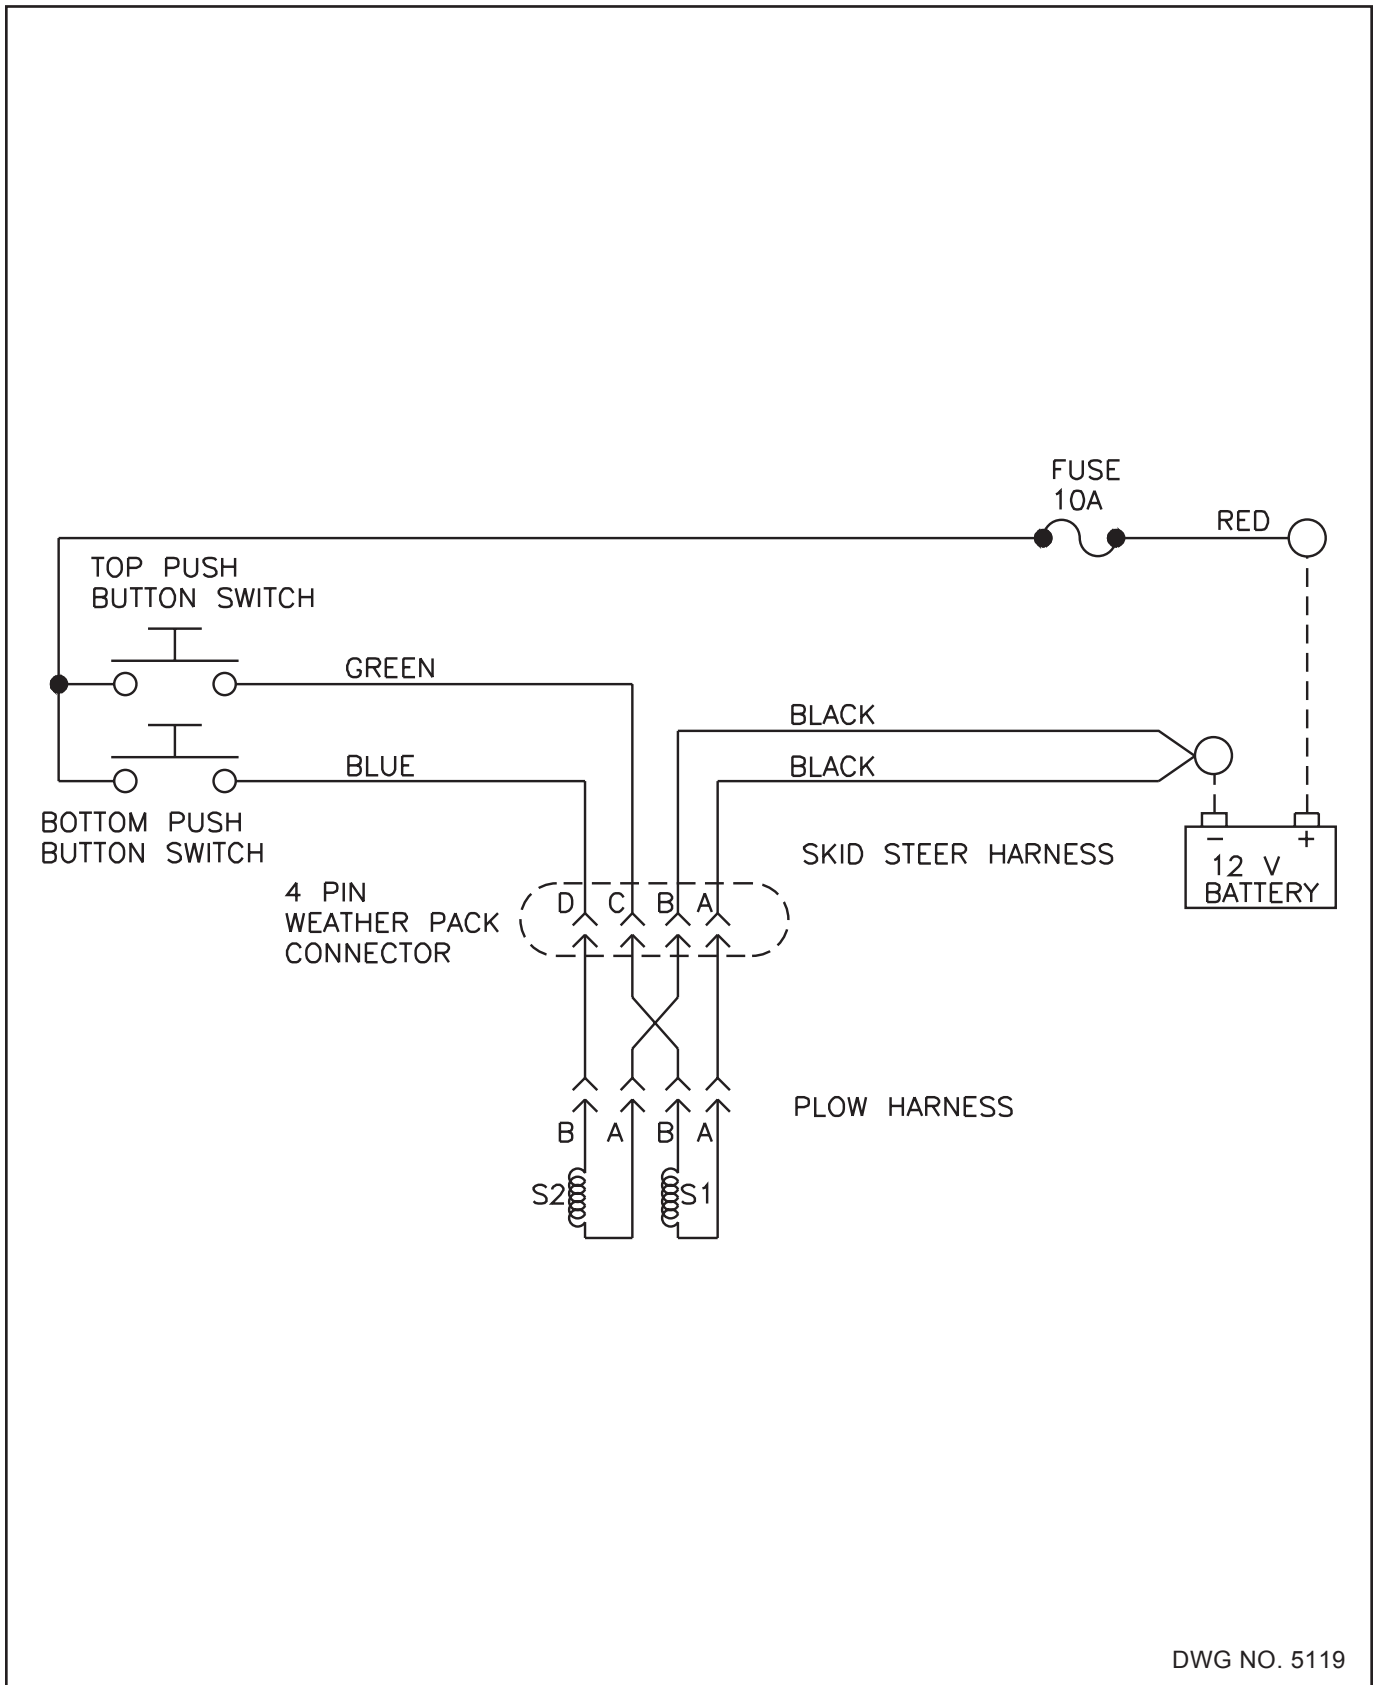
FUSE
10A

RED

TOP PUSH
BUTTON SWITCH

GREEN

BLACK

BLUE

BLACK

BOTTOM PUSH
BUTTON SWITCH

SKID STEER HARNESS

−
+
12 V
BATTERY

4 PIN
WEATHER PACK
CONNECTOR

D C B A

PLOW HARNESS

B A B A

S2 S1

DWG NO. 5119